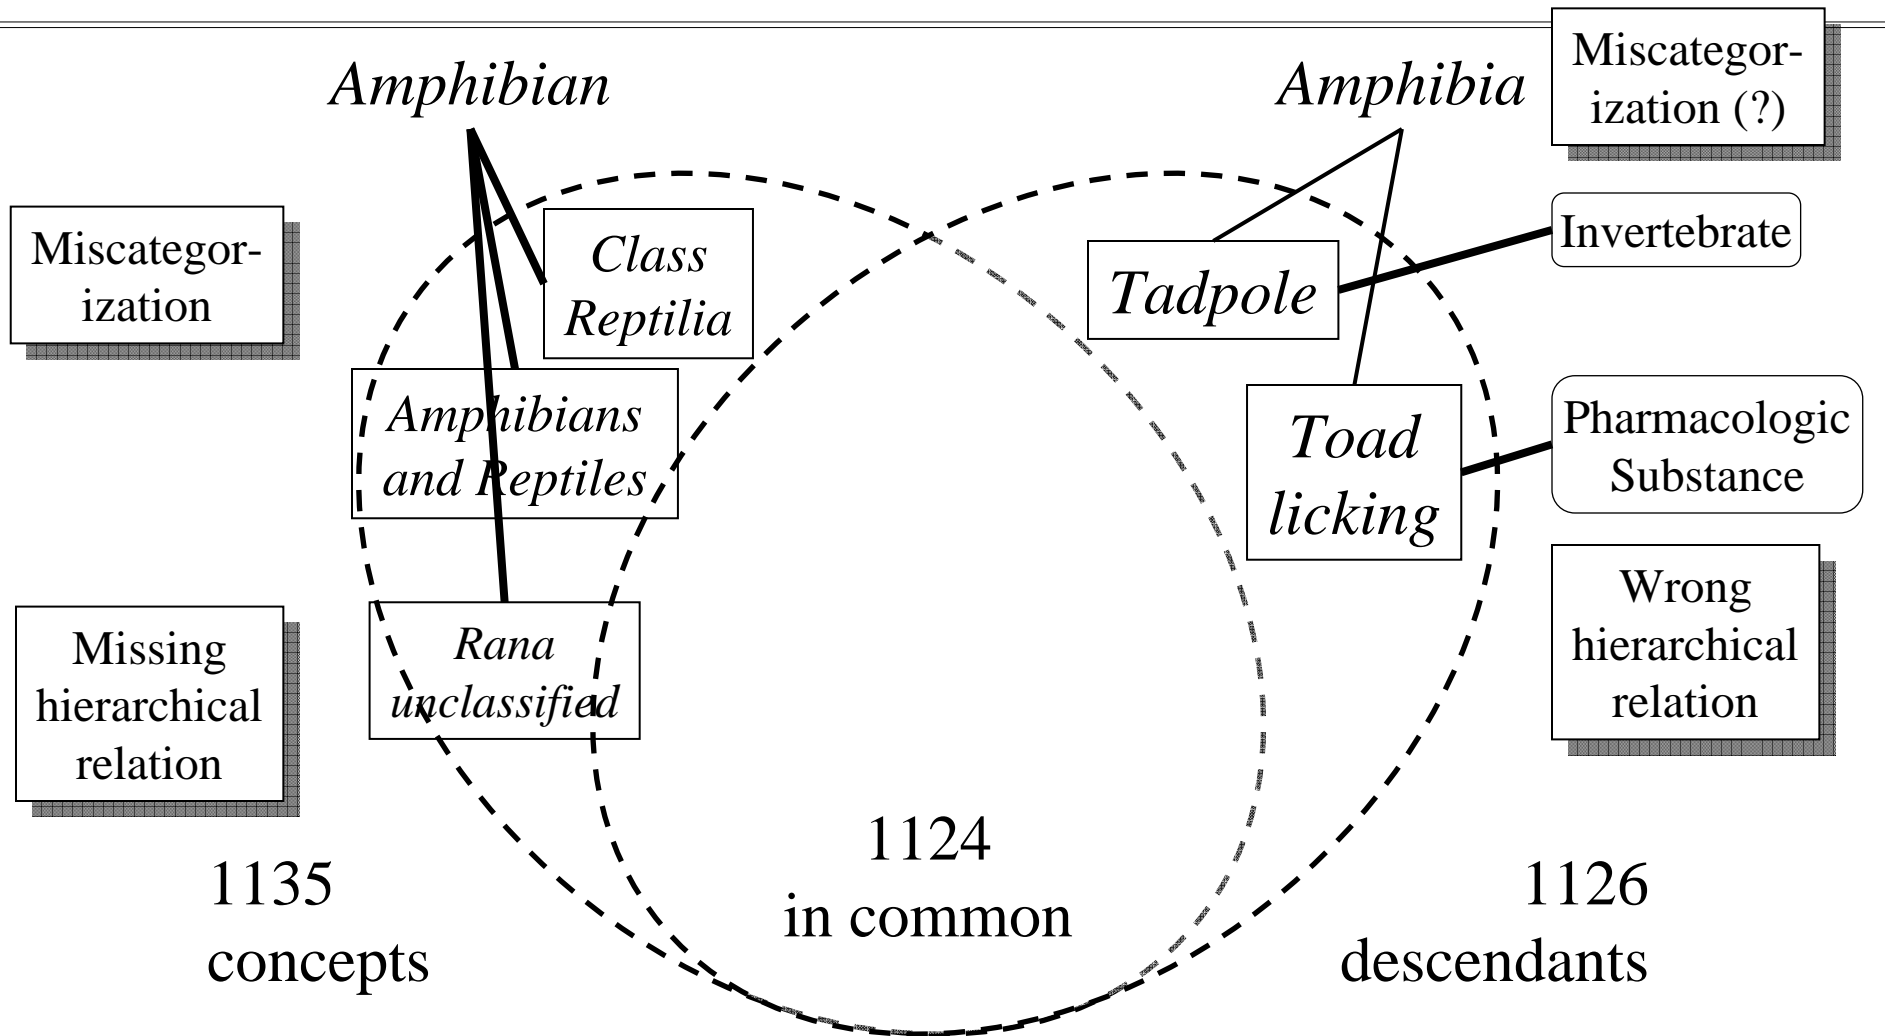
Amphibian

Amphibia

Miscategorization (?)

Miscategorization

Class Reptilia

Tadpole

Invertebrate

Amphibians and Reptiles

Toad licking

Pharmacologic Substance

Missing hierarchical relation

Rana unclassified

Wrong hierarchical relation

1135 concepts

1124 in common

1126 descendants